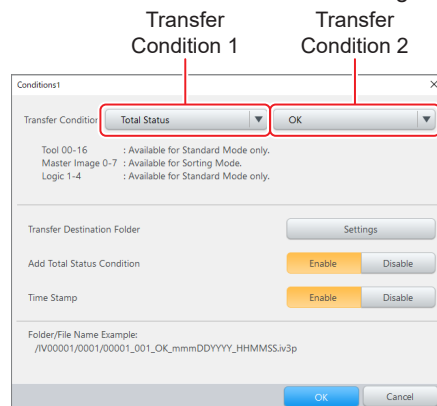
Transfer Condition 1

Transfer Condition 2

Conditions1

×

Transfer Condition

Total Status

OK

Tool 00-16 : Available for Standard Mode only.
Master Image 0-7 : Available for Sorting Mode.
Logic 1-4 : Available for Standard Mode only.

Transfer Destination Folder

Settings

Add Total Status Condition

Enable

Disable

Time Stamp

Enable

Disable

Folder/File Name Example:
/IV00001/0001/00001_001_OK_mmmDDYYYY_HHMMSS.iv3p

OK

Cancel